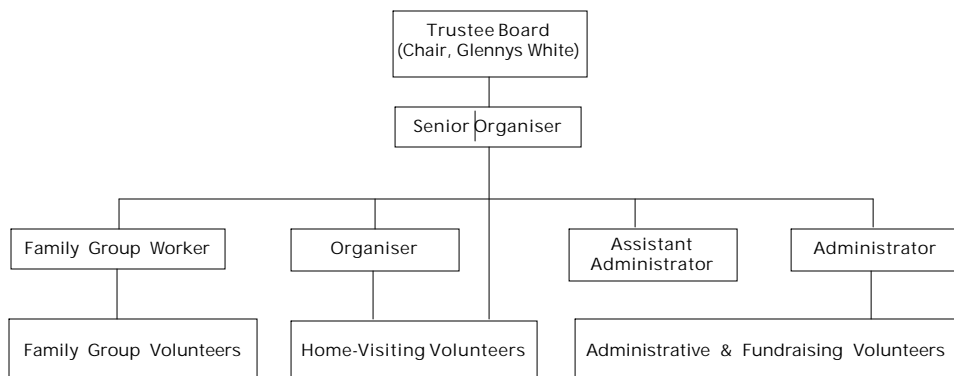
Trustee Board
(Chair, Glennys White)

Senior Organiser

Family Group Worker

Organiser

Assistant Administrator

Administrator

Family Group Volunteers

Home-Visiting Volunteers

Administrative & Fundraising Volunteers